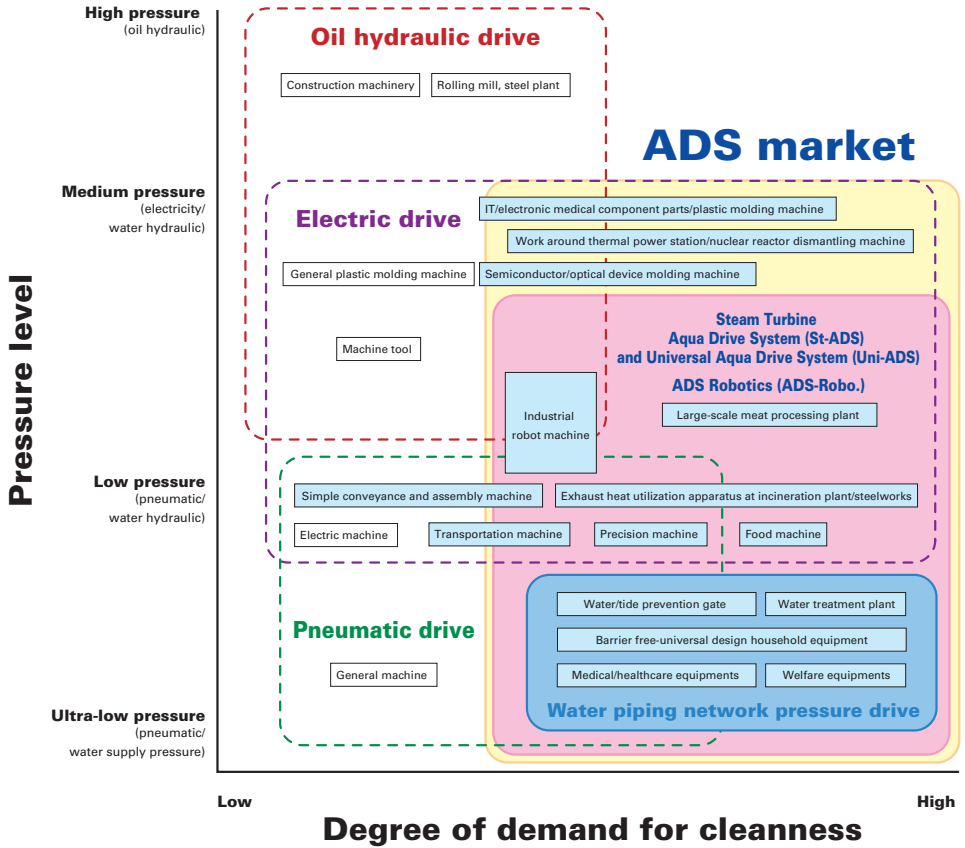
High pressure
(oil hydraulic)

Medium pressure
(electricity/
water hydraulic)

Low pressure
(pneumatic/
water hydraulic)

Ultra-low pressure
(pneumatic/
water supply pressure)

Pressure level

Oil hydraulic drive

Construction machinery

Rolling mill, steel plant

ADS market

Electric drive

IT/electronic medical component parts/plastic molding machine

Work around thermal power station/nuclear reactor dismantling machine

General plastic molding machine

Semiconductor/optical device molding machine

Steam Turbine
Aqua Drive System (St-ADS)
and Universal Aqua Drive System (Uni-ADS)

ADS Robotics (ADS-Robo.)

Machine tool

Industrial robot machine

Large-scale meat processing plant

Simple conveyance and assembly machine

Exhaust heat utilization apparatus at incineration plant/steelworks

Electric machine

Transportation machine

Precision machine

Food machine

Water/tide prevention gate

Water treatment plant

Pneumatic drive

Barrier free-universal design household equipment

General machine

Medical/healthcare equipments

Welfare equipments

Water piping network pressure drive

Low

High

Degree of demand for cleanness